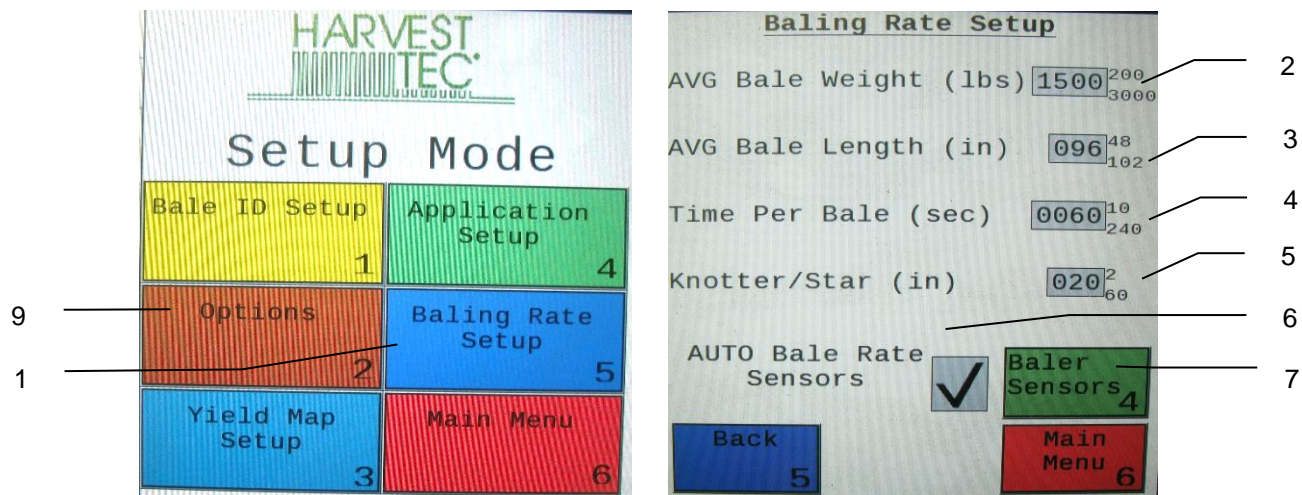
HARVEST TEC

Setup Mode

Bale ID Setup 1

Application Setup 4

9

Options 2

Baling Rate Setup 5

1

Yield Map Setup 3

Main Menu 6

Baling Rate Setup

AVG Bale Weight (lbs) 1500 200 3000

2

AVG Bale Length (in) 096 48 102

3

Time Per Bale (sec) 0060 10 240

4

Knotter/Star (in) 020 2 60

5

6

AUTO Bale Rate Sensors ✓

Baler Sensors 4

7

Back 5

Main Menu 6